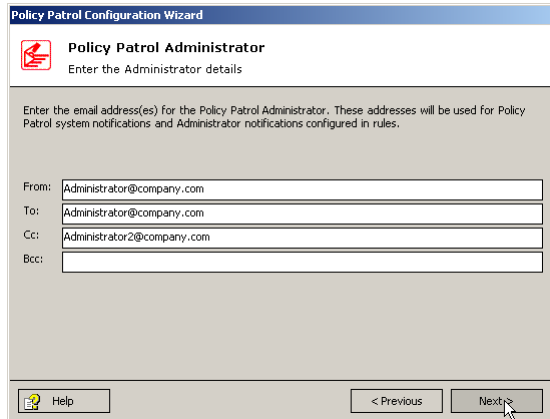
Policy Patrol Configuration Wizard

Policy Patrol Administrator

Enter the Administrator details

Enter the email address(es) for the Policy Patrol Administrator. These addresses will be used for Policy Patrol system notifications and Administrator notifications configured in rules.

From: Administrator@company.com
To: Administrator@company.com
Cc: Administrator2@company.com
Bcc:

Help

< Previous

Next >